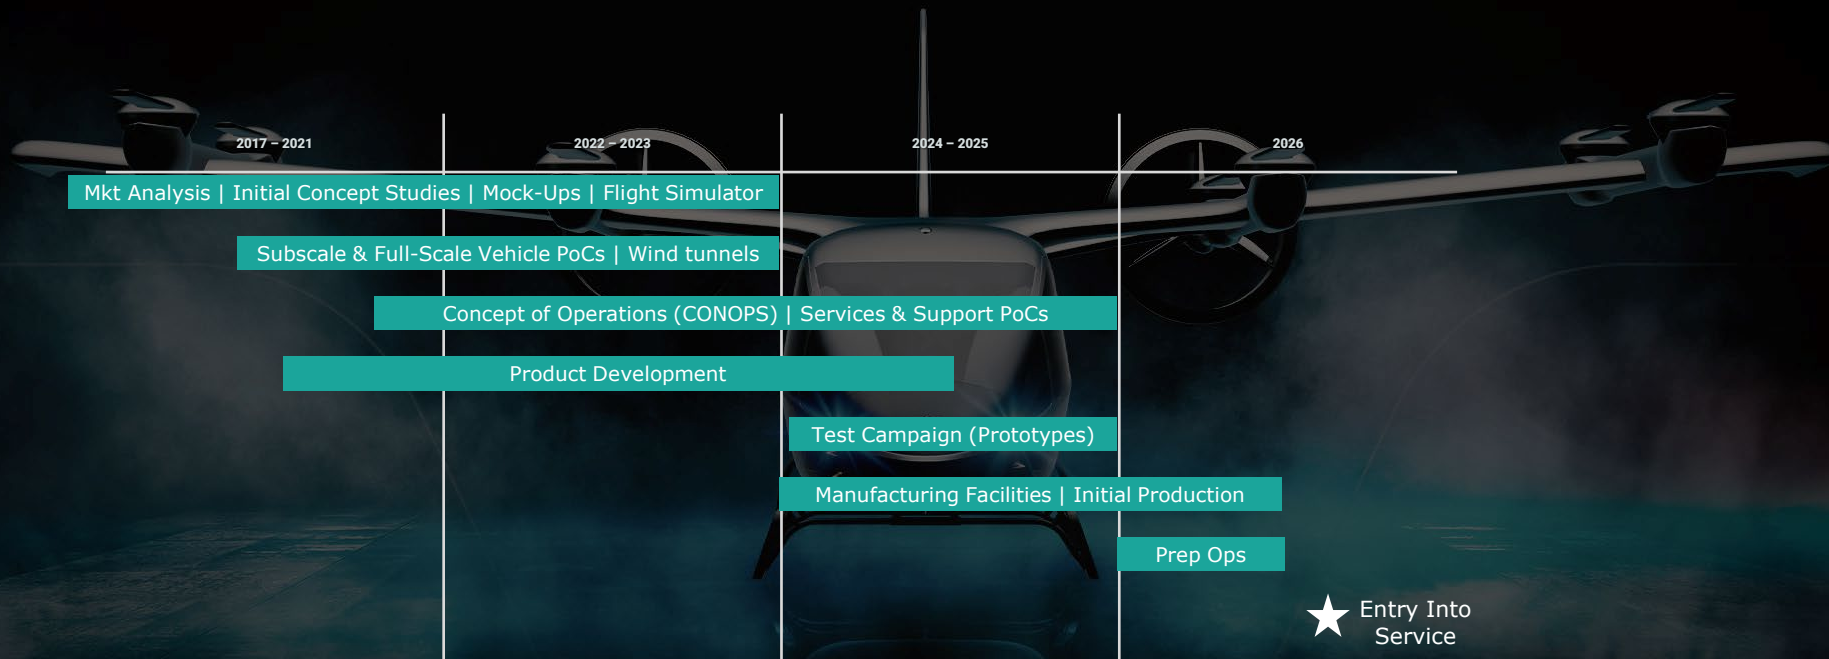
2017 – 2021

2022 – 2023

2024 – 2025

2026

Mkt Analysis | Initial Concept Studies | Mock-Ups | Flight Simulator

Subscale & Full-Scale Vehicle PoCs | Wind tunnels

Concept of Operations (CONOPS) | Services & Support PoCs

Product Development

Test Campaign (Prototypes)

Manufacturing Facilities | Initial Production

Prep Ops

Entry Into Service